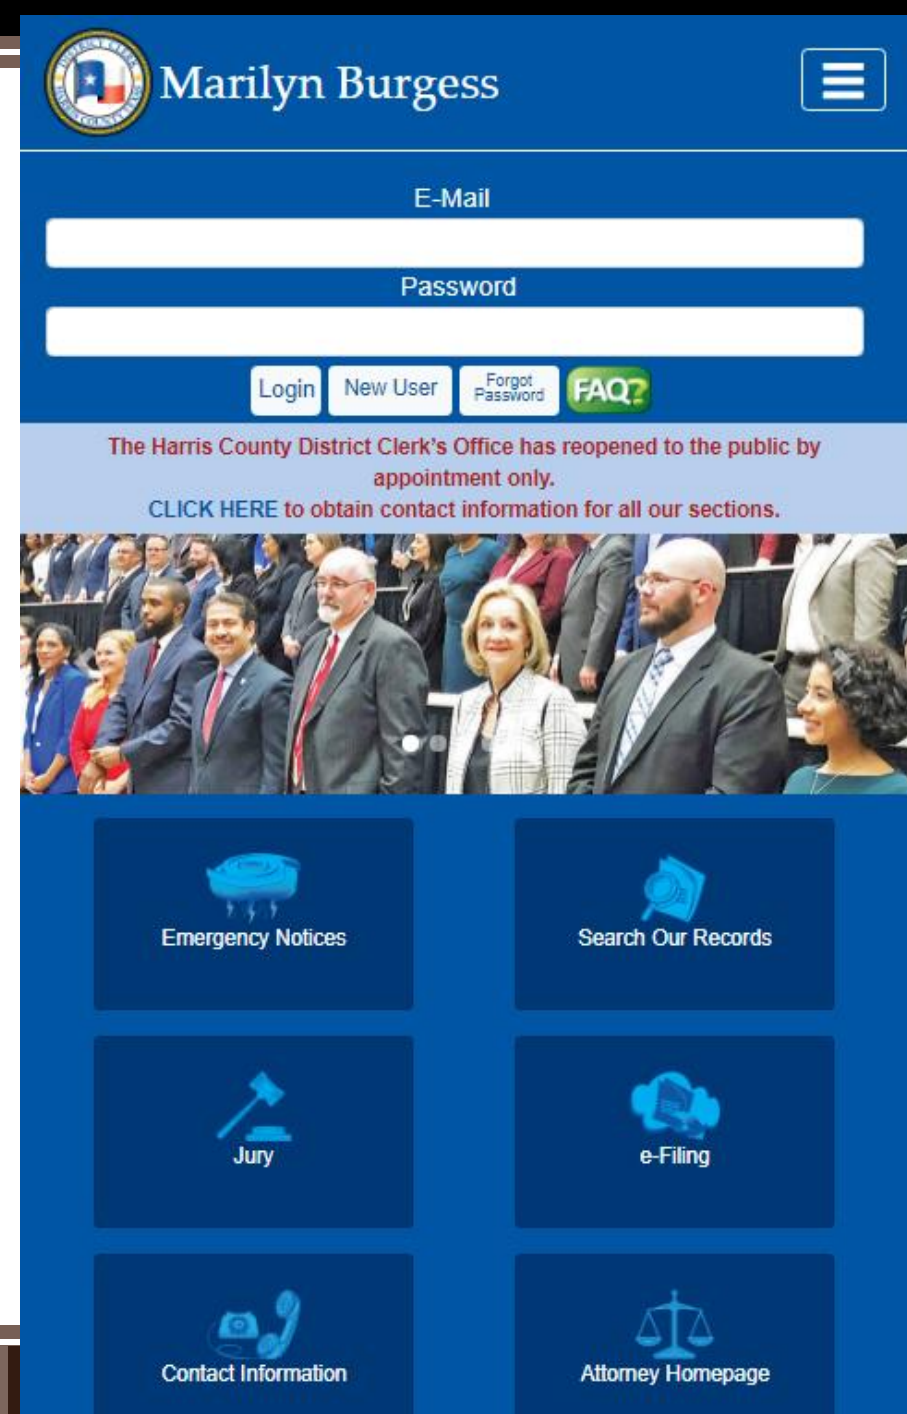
DISTRICT CLERK HARRIS COUNTY TEXAS

Marilyn Burgess

E-Mail

Password

Login New User Forgot Password FAQ?

The Harris County District Clerk's Office has reopened to the public by appointment only.
CLICK HERE to obtain contact information for all our sections.

Emergency Notices

Search Our Records

Jury

e-Filing

Contact Information

Attorney Homepage